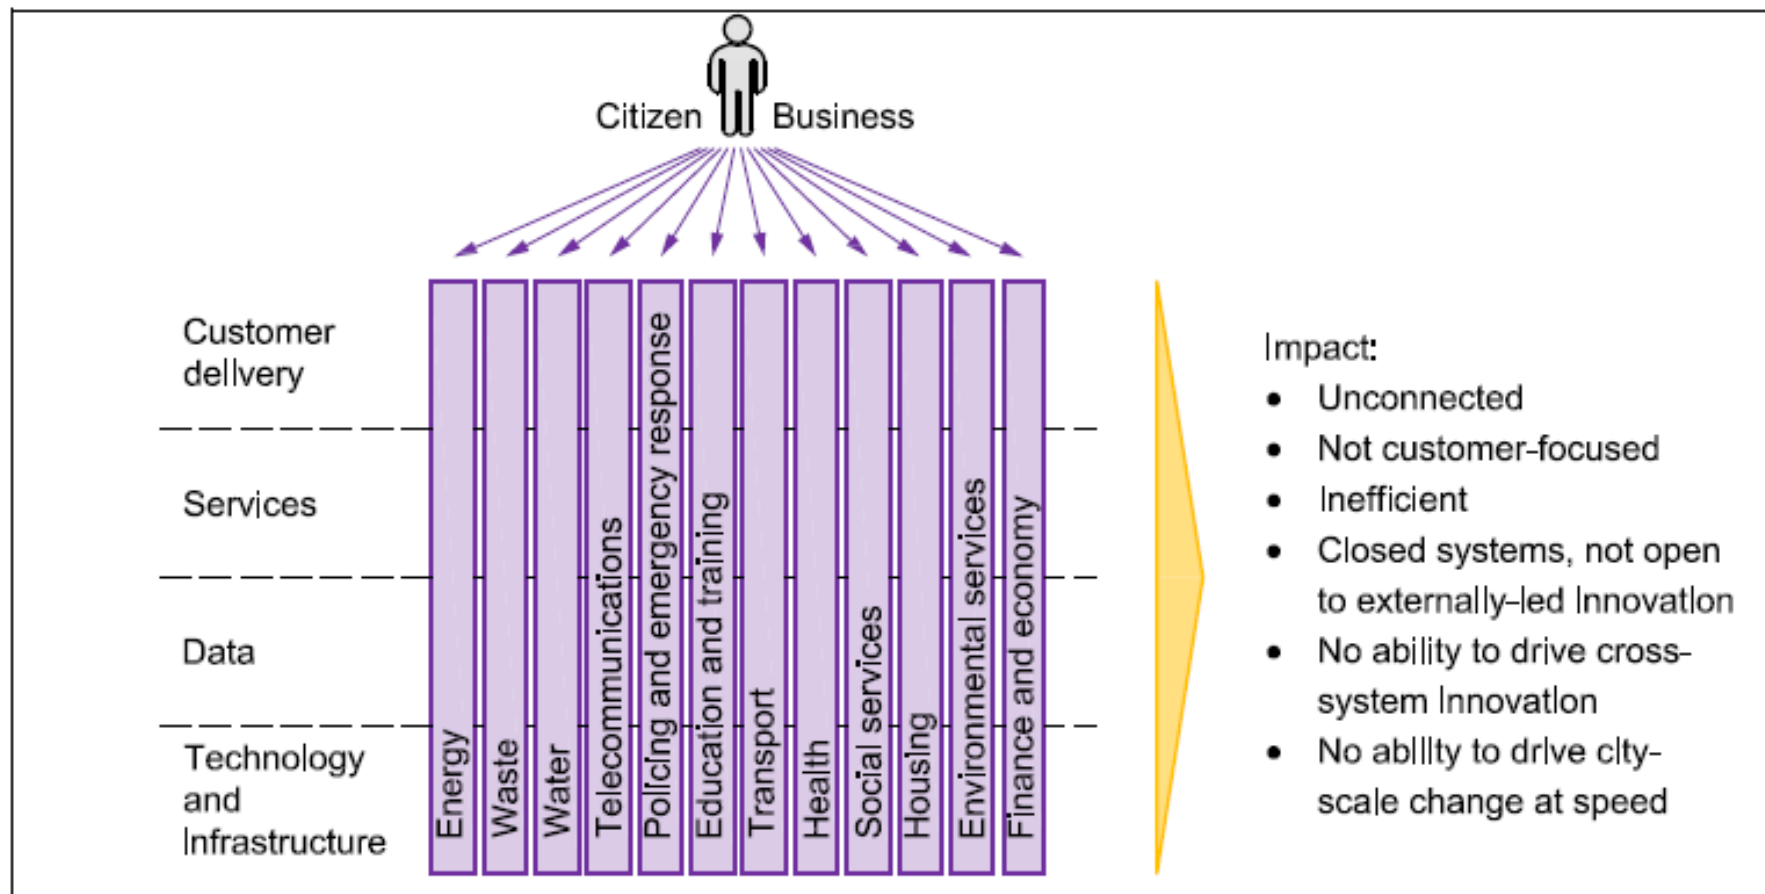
Citizen Business

Customer delivery

Services

Data

Technology and Infrastructure

Energy

Waste

Water

Telecommunications

Policing and emergency response

Education and training

Transport

Health

Social services

Housing

Environmental services

Finance and economy

Impact:

- Unconnected
- Not customer-focused
- Inefficient
- Closed systems, not open to externally-led innovation
- No ability to drive cross-system innovation
- No ability to drive city-scale change at speed